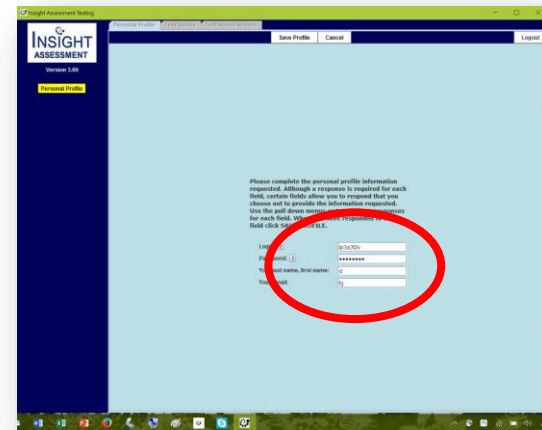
Insight Assessment Testing

Personal Profile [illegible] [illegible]

INSIGHT ASSESSMENT

Version 3.60

Personal Profile

Save Profile Cancel Logout

Please complete the personal profile information requested. Although a response is required for each field, certain fields allow you to respond that you choose not to provide the information requested. Use the pull down menus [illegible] responses for each field. Wh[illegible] responded to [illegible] field click SA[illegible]FILE.

Log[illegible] ? lp7a7fDv
Pa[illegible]word: ? ••••••••
Yo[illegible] last name, first name: d
You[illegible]ail: fj